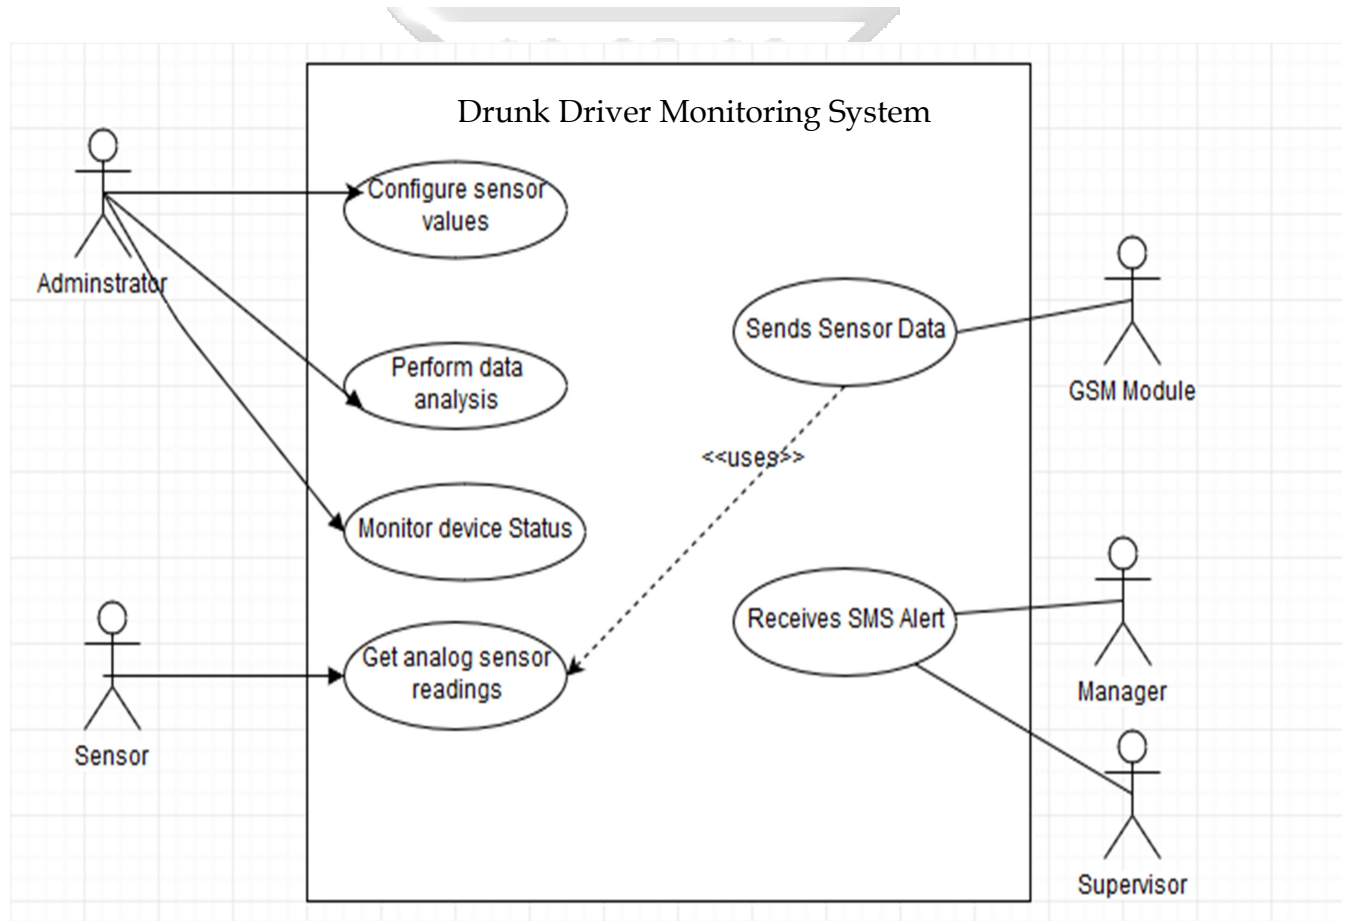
Drunk Driver Monitoring System

Adminstrator

Configure sensor values

Perform data analysis

Monitor device Status

Sensor

Get analog sensor readings

Sends Sensor Data

<<uses>>

GSM Module

Receives SMS Alert

Manager

Supervisor